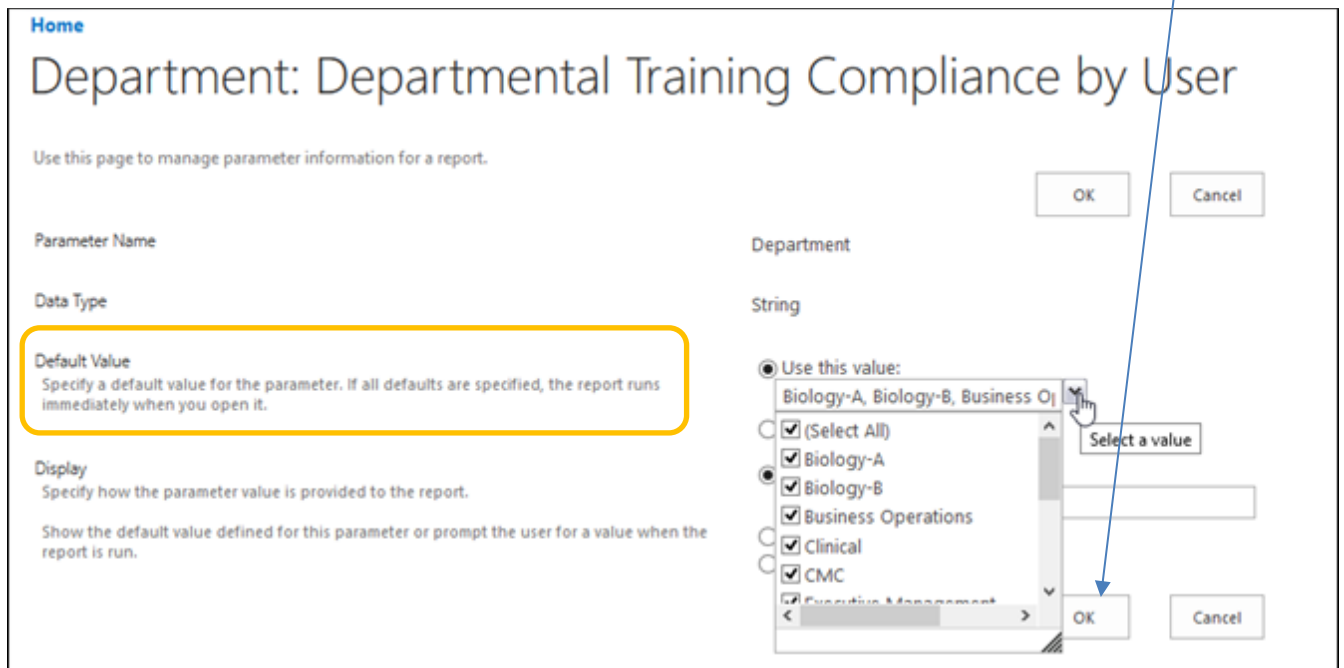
Home

Department: Departmental Training Compliance by User

Use this page to manage parameter information for a report.

OK Cancel

Parameter Name

Department

Data Type

String

Default Value
Specify a default value for the parameter. If all defaults are specified, the report runs immediately when you open it.

Use this value:

Biology-A, Biology-B, Business O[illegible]

Select a value

(Select All)
Biology-A
Biology-B
Business Operations
Clinical
CMC
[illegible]

Display
Specify how the parameter value is provided to the report.

Show the default value defined for this parameter or prompt the user for a value when the report is run.

OK Cancel